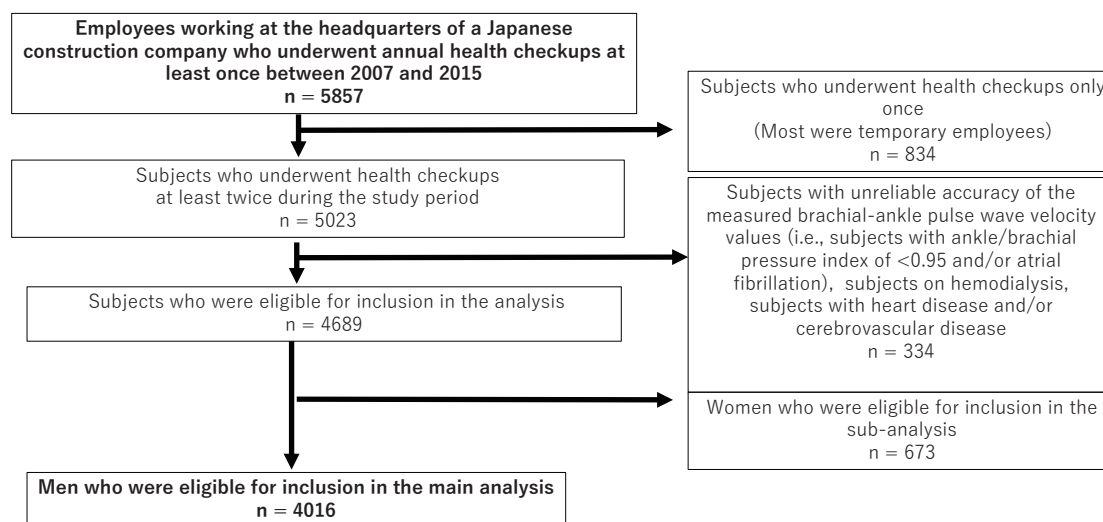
Employees working at the headquarters of a Japanese construction company who underwent annual health checkups at least once between 2007 and 2015
n = 5857

Subjects who underwent health checkups only once
(Most were temporary employees)
n = 834

Subjects who underwent health checkups at least twice during the study period
n = 5023

Subjects with unreliable accuracy of the measured brachial-ankle pulse wave velocity values (i.e., subjects with ankle/brachial pressure index of <0.95 and/or atrial fibrillation), subjects on hemodialysis, subjects with heart disease and/or cerebrovascular disease
n = 334

Subjects who were eligible for inclusion in the analysis
n = 4689

Women who were eligible for inclusion in the sub-analysis
n = 673

Men who were eligible for inclusion in the main analysis
n = 4016